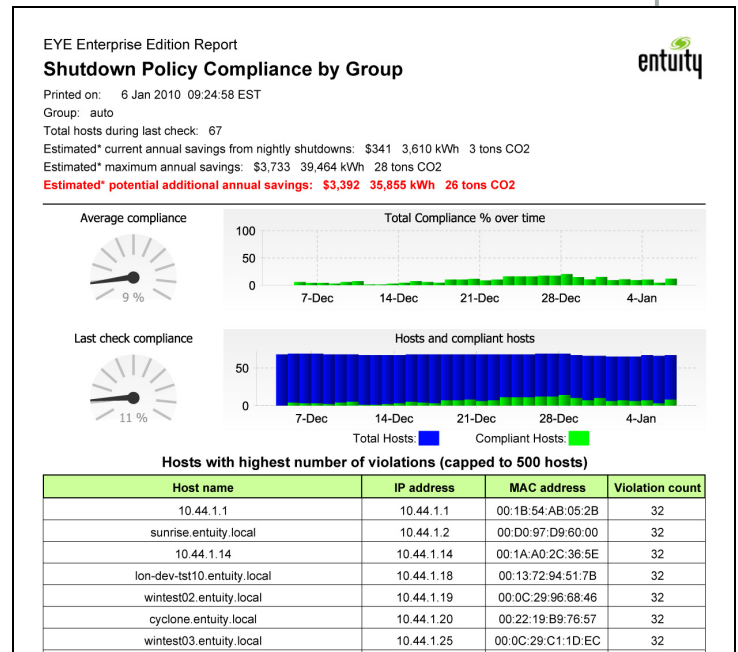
EYE Enterprise Edition Report

Shutdown Policy Compliance by Group

entuity

Printed on: 6 Jan 2010 09:24:58 EST
Group: auto
Total hosts during last check: 67
Estimated* current annual savings from nightly shutdowns: $341 3,610 kWh 3 tons CO2
Estimated* maximum annual savings: $3,733 39,464 kWh 28 tons CO2
Estimated* potential additional annual savings: $3,392 35,855 kWh 26 tons CO2

Average compliance

9 %

Total Compliance % over time

100
50
0
7-Dec 14-Dec 21-Dec 28-Dec 4-Jan

Last check compliance

11 %

Hosts and compliant hosts

50
0
7-Dec 14-Dec 21-Dec 28-Dec 4-Jan

Total Hosts: Compliant Hosts:

Hosts with highest number of violations (capped to 500 hosts)

| Host name | IP address | MAC address | Violation count |
|---|---|---|---|
| 10.44.1.1 | 10.44.1.1 | 00:1B:54:AB:05:2B | 32 |
| sunrise.entuity.local | 10.44.1.2 | 00:D0:97:D9:60:00 | 32 |
| 10.44.1.14 | 10.44.1.14 | 00:1A:A0:2C:36:5E | 32 |
| lon-dev-tst10.entuity.local | 10.44.1.18 | 00:13:72:94:51:7B | 32 |
| wintest02.entuity.local | 10.44.1.19 | 00:0C:29:96:68:46 | 32 |
| cyclone.entuity.local | 10.44.1.20 | 00:22:19:B9:76:57 | 32 |
| wintest03.entuity.local | 10.44.1.25 | 00:0C:29:C1:1D:EC | 32 |